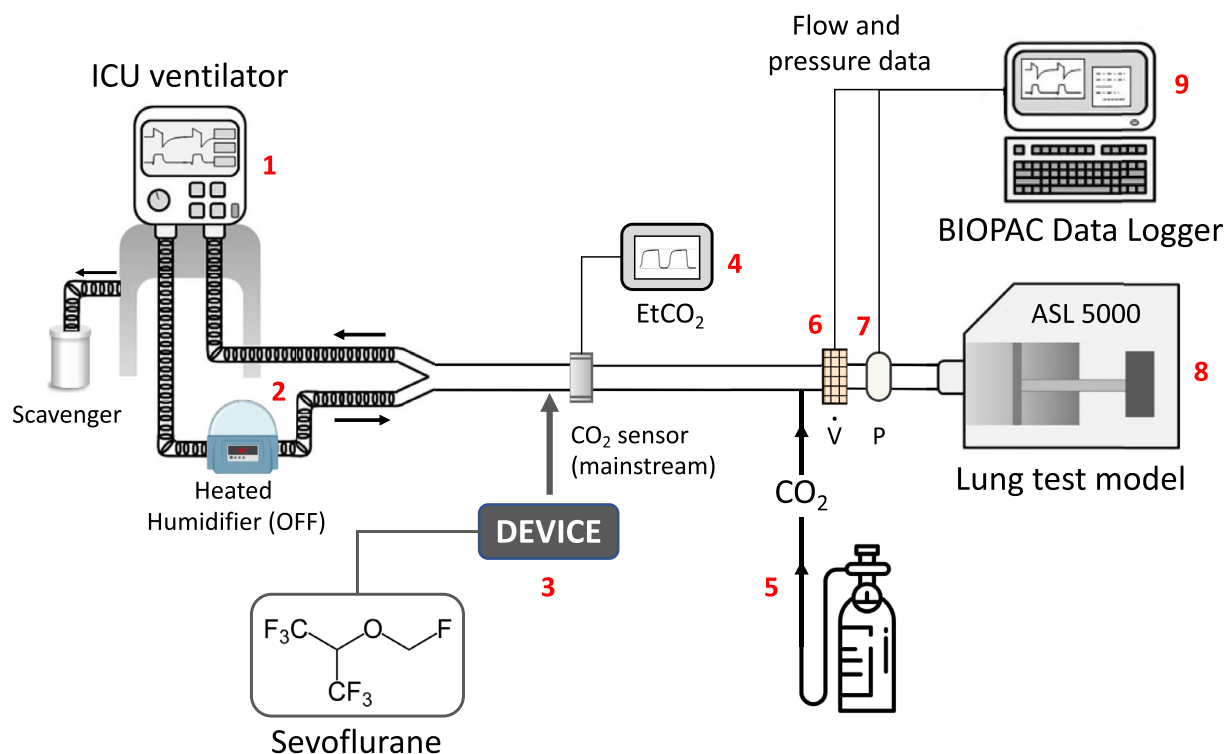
ICU ventilator

1

Scavenger

2

Heated Humidifier (OFF)

DEVICE

3

$F_3C$ O F

$CF_3$

Sevoflurane

$EtCO_2$

4

$CO_2$ sensor (mainstream)

Flow and pressure data

9

BIOPAC Data Logger

6 7

$\dot{V}$ P

ASL 5000

8

Lung test model

$CO_2$

5